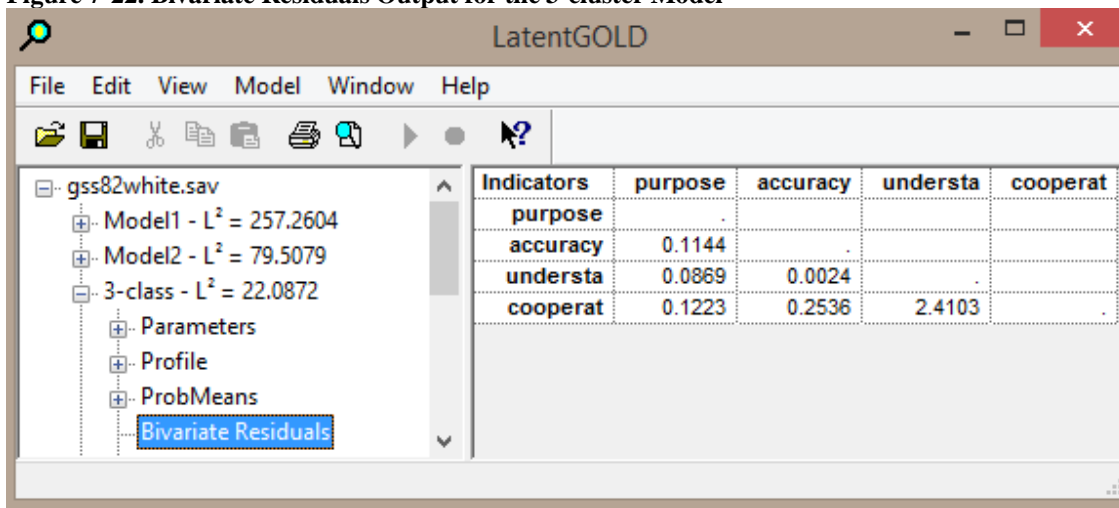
Figure 7-22. Bivariate Residuals Output for the 3-cluster Model

LatentGOLD

File Edit View Model Window Help

gss82white.sav
Model1 - L² = 257.2604
Model2 - L² = 79.5079
3-class - L² = 22.0872
Parameters
Profile
ProbMeans
Bivariate Residuals

| Indicators | purpose | accuracy | understa | cooperat |
|---|---|---|---|---|
| purpose | . | | | |
| accuracy | 0.1144 | . | | |
| understa | 0.0869 | 0.0024 | . | |
| cooperat | 0.1223 | 0.2536 | 2.4103 | . |